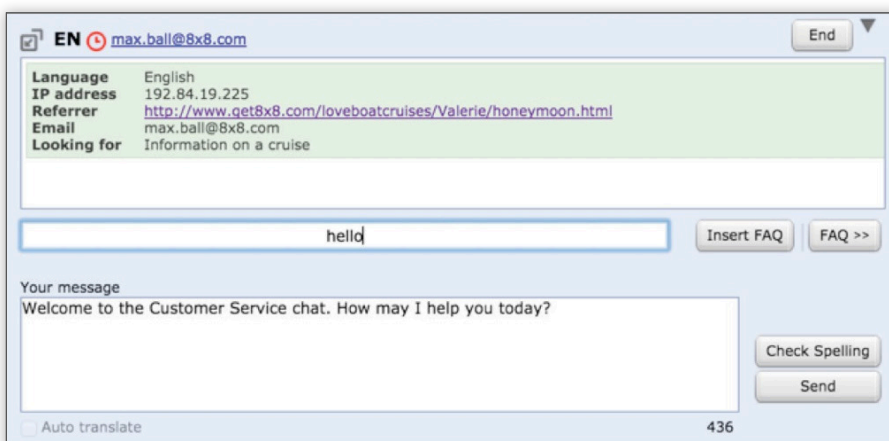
EN max.ball@8x8.com

End

| | |
|---|---|
| Language | English |
| IP address | 192.84.19.225 |
| Referrer | http://www.get8x8.com/loveboatcruises/Valerie/honeymoon.html |
| Email | max.ball@8x8.com |
| Looking for | Information on a cruise |

hello

Insert FAQ

FAQ >>

Your message

Welcome to the Customer Service chat. How may I help you today?

Check Spelling

Send

Auto translate

436